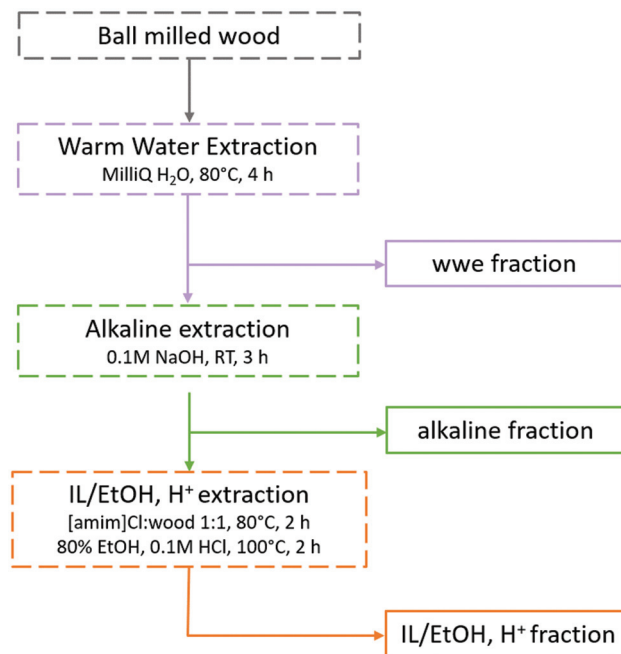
Ball milled wood

Warm Water Extraction
MilliQ $H_2O$, 80°C, 4 h

wwe fraction

Alkaline extraction
0.1M NaOH, RT, 3 h

alkaline fraction

IL/EtOH, $H^+$ extraction
[amim]Cl:wood 1:1, 80°C, 2 h
80% EtOH, 0.1M HCl, 100°C, 2 h

IL/EtOH, $H^+$ fraction